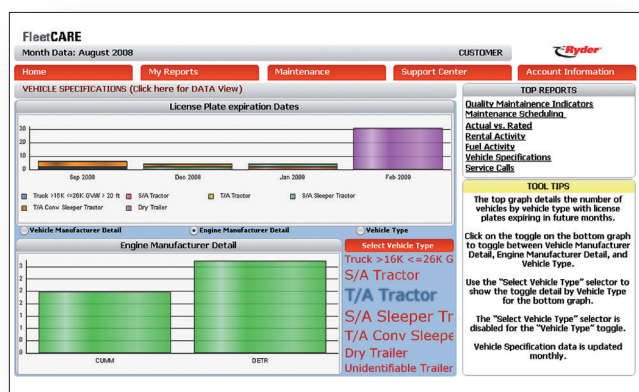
FleetCARE

Month Data: August 2008

CUSTOMER

Ryder

Home | My Reports | Maintenance | Support Center | Account Information

VEHICLE SPECIFICATIONS (Click here for DATA View)

License Plate expiration Dates

30
20
10
0

Sep 2008
Dec 2008
Jan 2009
Feb 2009

Truck >16K <=26K GVW > 20 ft
S/A Tractor
T/A Tractor
S/A Sleeper Tractor
T/A Conv Sleeper Tractor
Dry Trailer

Vehicle Manufacturer Detail
Engine Manufacturer Detail
Vehicle Type

Engine Manufacturer Detail

3
2
1
0

CUMM
DETR

Select Vehicle Type

Truck >16K <=26K G
S/A Tractor
T/A Tractor
S/A Sleeper Tr
T/A Conv Sleepe
Dry Trailer
Unidentifiable Trailer

TOP REPORTS

Quality Maintainence Indicators
Maintenance Scheduling
Actual vs. Rated
Rental Activity
Fuel Activity
Vehicle Specifications
Service Calls

TOOL TIPS

The top graph details the number of vehicles by vehicle type with license plates expiring in future months.

Click on the toggle on the bottom graph to toggle between Vehicle Manufacturer Detail, Engine Manufacturer Detail, and Vehicle Type.

Use the "Select Vehicle Type" selector to show the toggle detail by Vehicle Type for the bottom graph.

The "Select Vehicle Type" selector is disabled for the "Vehicle Type" toggle.

Vehicle Specification data is updated monthly.